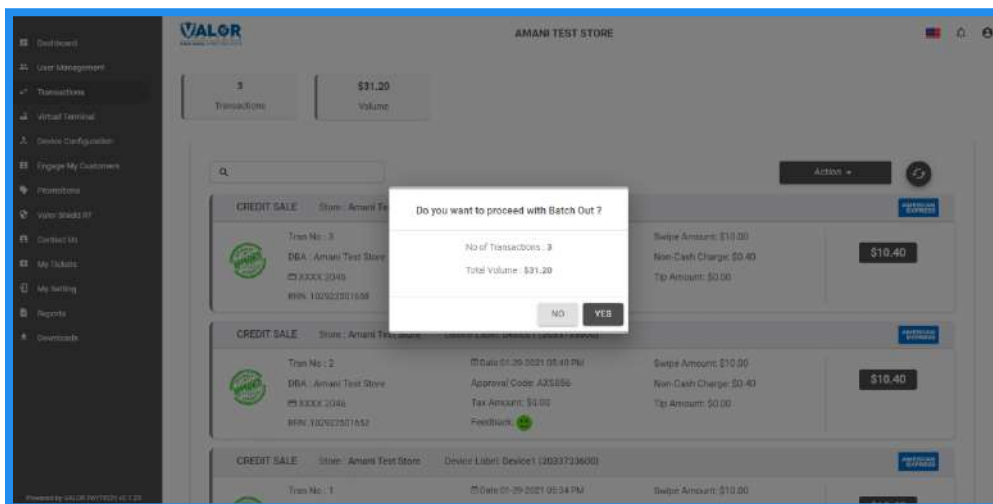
Dashboard
User Management
Transactions
Virtual Terminal
Device Configuration
Engage My Customers
Promotions
Valor Shield RT
Contact Us
My Tickets
My Setting
Reports
Downloads

Powered by VALOR PAYTECH v1.1.23

VALOR

AMANI TEST STORE

3
Transactions

$31.20
Volume

Action

CREDIT SALE Store : Amani Te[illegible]

Tran No : 3
DBA : Amani Test Store
XXXX 2046
RRN: 102922501658

Swipe Amount: $10.00
Non-Cash Charge: $0.40
Tip Amount: $0.00

$10.40

Do you want to proceed with Batch Out ?

No of Transactions : 3

Total Volume : $31.20

NO
YES

CREDIT SALE Store : Amani Test Store Device Label: Device1 (2033733600)

Tran No : 2
DBA : Amani Test Store
XXXX 2046
RRN: 102922501652

Date 01-29-2021 05:40 PM
Approval Code: AXS856
Tax Amount: $0.00
Feedback:

Swipe Amount: $10.00
Non-Cash Charge: $0.40
Tip Amount: $0.00

$10.40

CREDIT SALE Store : Amani Test Store Device Label: Device1 (2033733600)

Tran No : 1

Date 01-29-2021 05:34 PM

Swipe Amount: $10.00